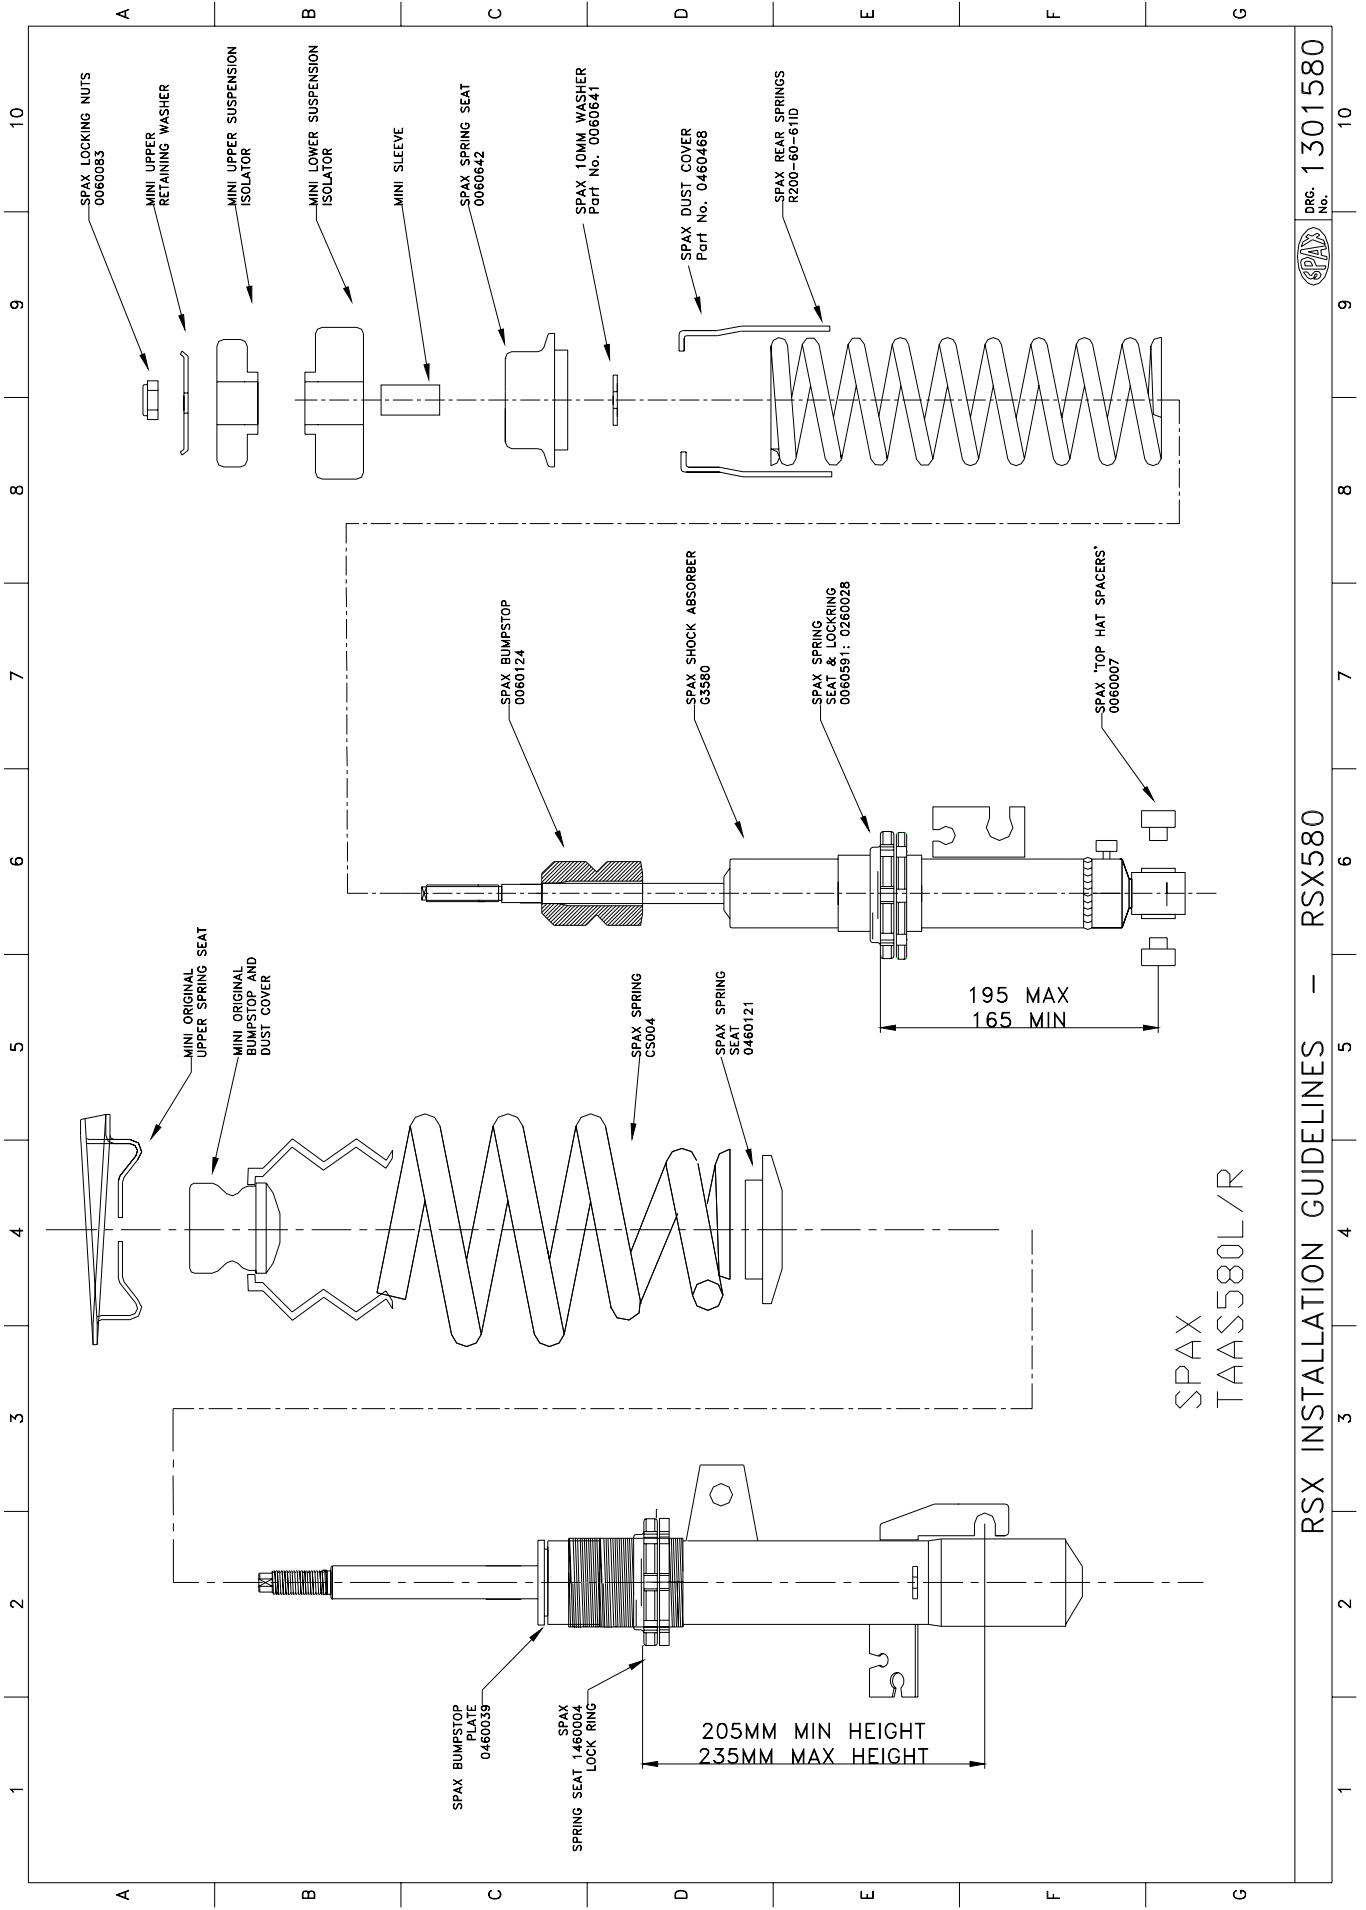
A B C D E F G

10 9 8 7 6 5 4 3 2 1

SPAX LOCKING NUTS 0060083

MINI UPPER RETAINING WASHER

MINI UPPER SUSPENSION ISOLATOR

MINI LOWER SUSPENSION ISOLATOR

MINI SLEEVE

SPAX SPRING SEAT 0060642

SPAX 10MM WASHER Part No. 0060641

SPAX DUST COVER Part No. 0460468

SPAX REAR SPRINGS R200-60-61ID

SPAX BUMPSTOP 0060124

SPAX SHOCK ABSORBER G3580

SPAX SPRING SEAT & LOCKRING 0060591: 0260028

SPAX 'TOP HAT SPACERS' 0060007

195 MAX
165 MIN

MINI ORIGINAL UPPER SPRING SEAT

MINI ORIGINAL BUMPSTOP AND DUST COVER

SPAX SPRING CS004

SPAX SPRING SEAT 0460121

SPAX TAAS580L/R

SPAX BUMPSTOP PLATE 0460039

SPAX SPRING SEAT 1460004 LOCK RING

205MM MIN HEIGHT
235MM MAX HEIGHT

RSX INSTALLATION GUIDELINES – RSX580

SPAX

DRG. No. 1301580